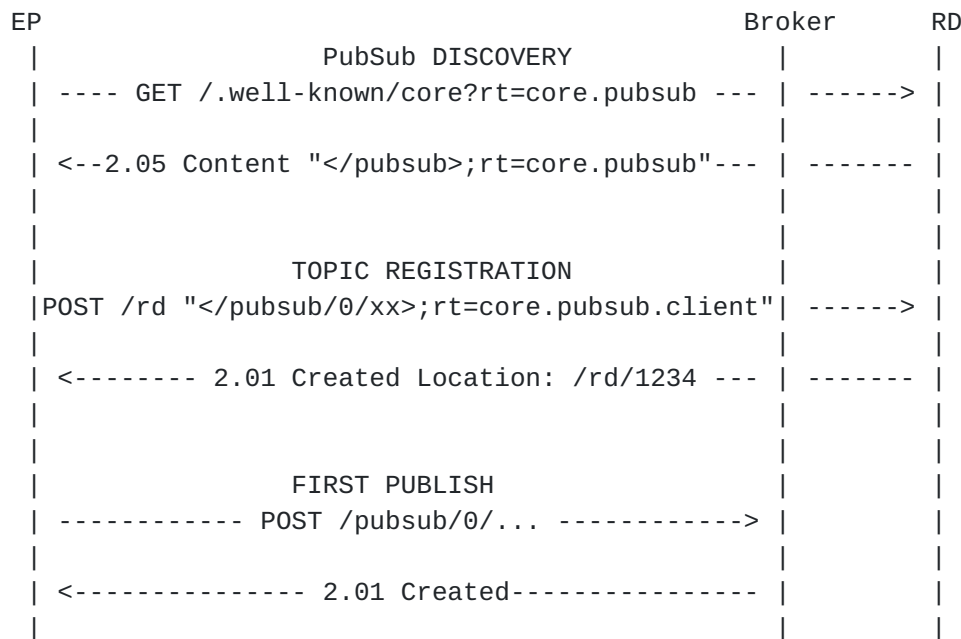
EP Broker RD

PubSub DISCOVERY

---- GET /.well-known/core?rt=core.pubsub --- ------>

<--2.05 Content "</pubsub>;rt=core.pubsub"--- -------

TOPIC REGISTRATION

POST /rd "</pubsub/0/xx>;rt=core.pubsub.client" ------>

<-------- 2.01 Created Location: /rd/1234 --- -------

FIRST PUBLISH

------------ POST /pubsub/0/... ------------>

<--------------- 2.01 Created----------------